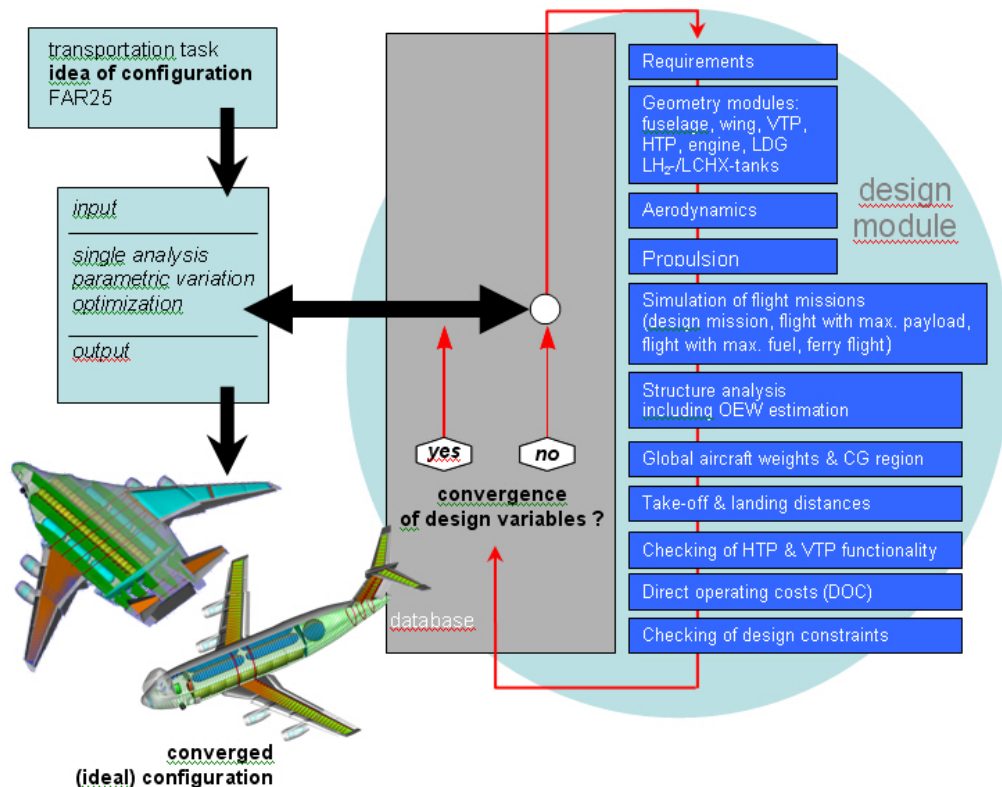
transportation task
**idea of configuration**
FAR25

*input*

*single analysis*
*parametric variation*
*optimization*

*output*

*yes*

*no*

**convergence of design variables ?**

database

**converged (ideal) configuration**

Requirements

Geometry modules: fuselage, wing, VTP, HTP, engine, LDG $LH_2$-/LCHX-tanks

Aerodynamics

Propulsion

Simulation of flight missions (design mission, flight with max. payload, flight with max. fuel, ferry flight)

Structure analysis including OEW estimation

Global aircraft weights & CG region

Take-off & landing distances

Checking of HTP & VTP functionality

Direct operating costs (DOC)

Checking of design constraints

design module